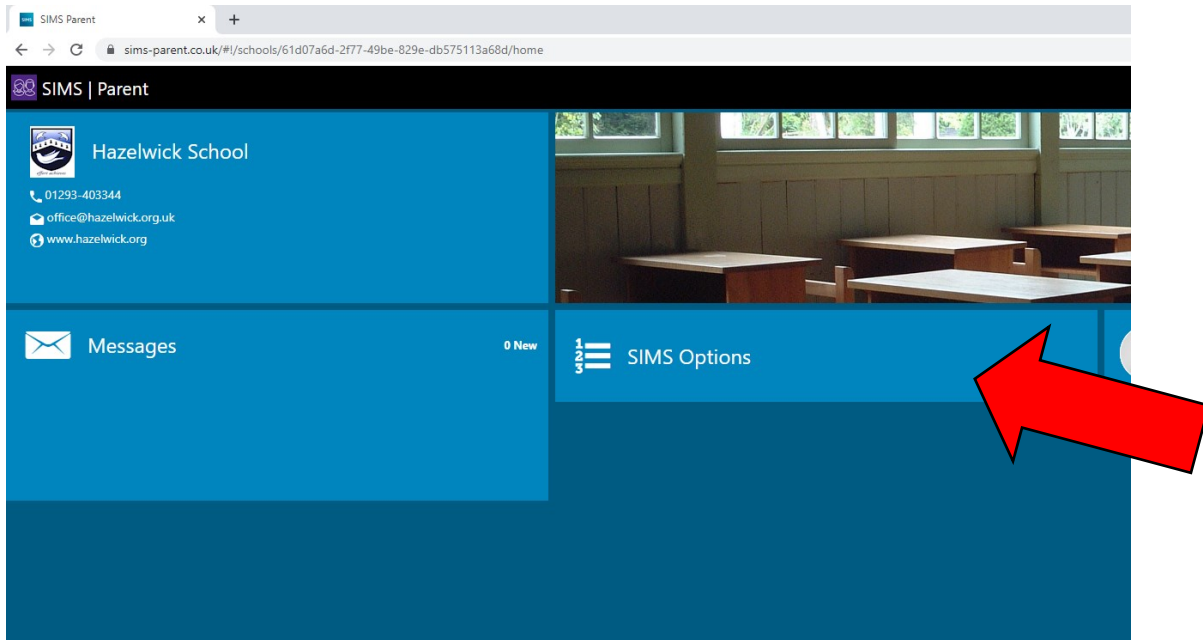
SIMS Parent
sims-parent.co.uk/#!/schools/61d07a6d-2f77-49be-829e-db575113a68d/home

SIMS | Parent

Hazelwick School
01293-403344
office@hazelwick.org.uk
www.hazelwick.org

Messages
0 New

SIMS Options